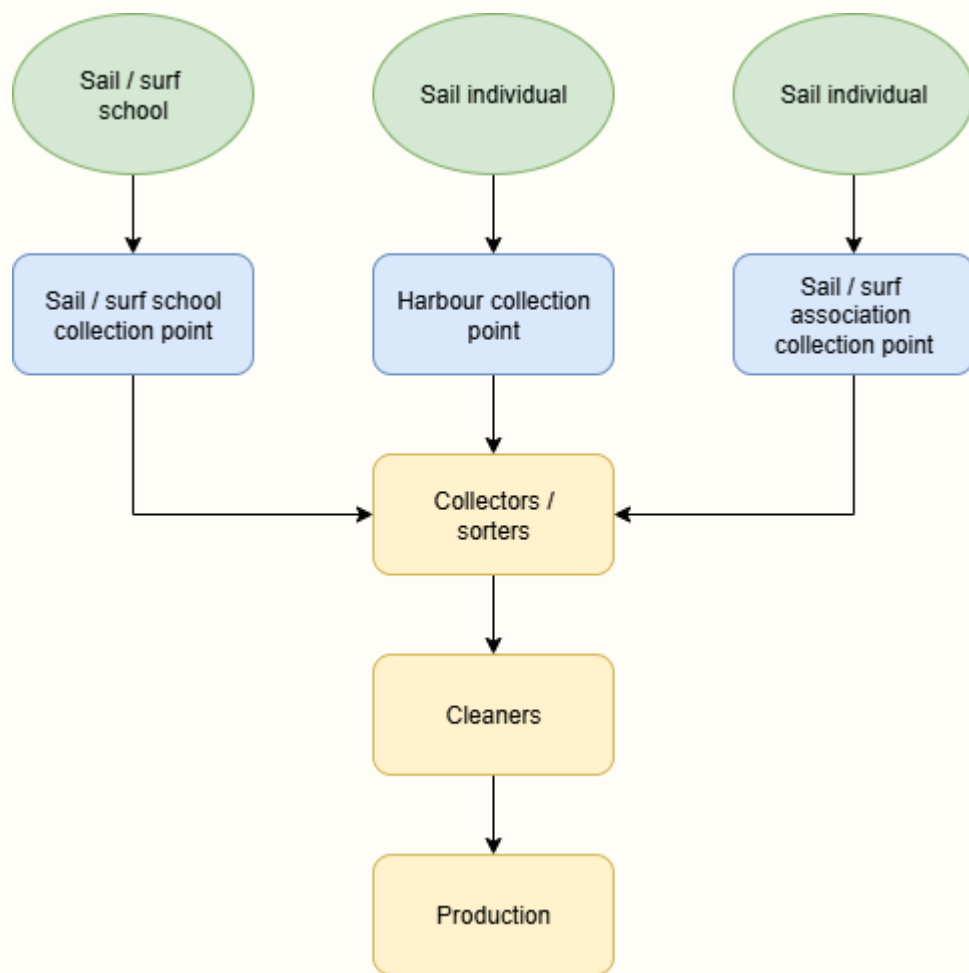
Sail / surf school

Sail individual

Sail individual

Sail / surf school collection point

Harbour collection point

Sail / surf association collection point

Collectors / sorters

Cleaners

Production